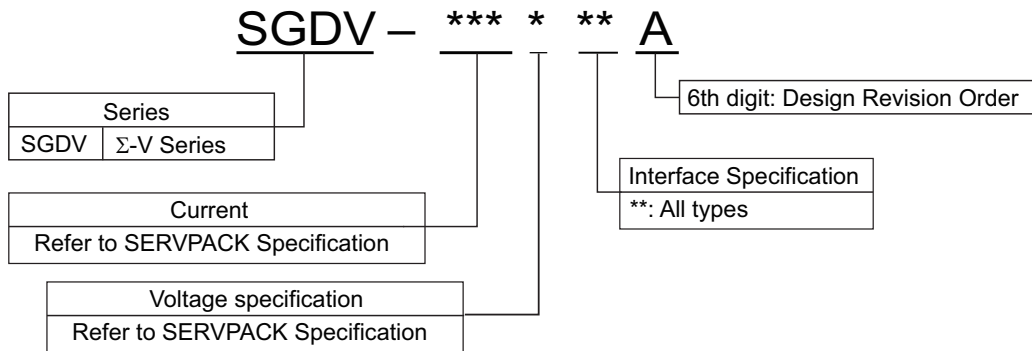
SGDV – *** * ** A

6th digit: Design Revision Order

| Series | |
|---|---|
| SGDV | $\Sigma$-V Series |

| Interface Specification |
|---|
| **: All types |

| Current |
|---|
| Refer to SERVPACK Specification |

| Voltage specification |
|---|
| Refer to SERVPACK Specification |